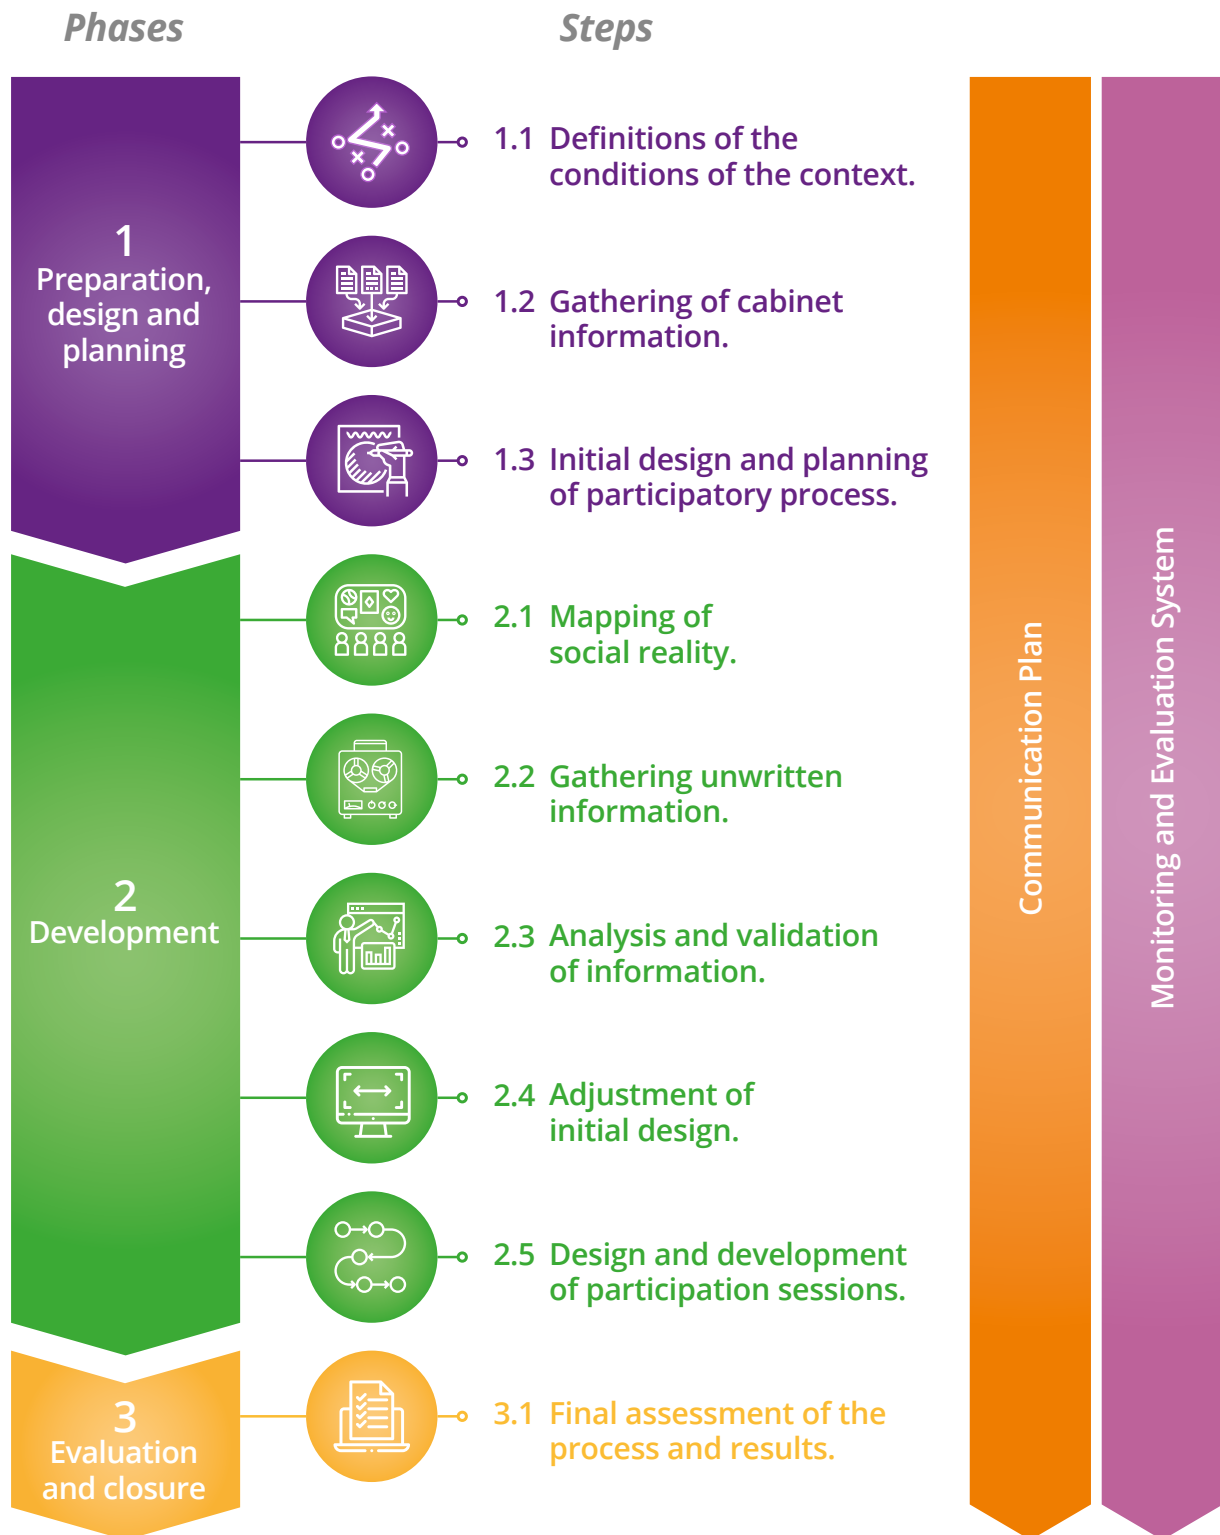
Phases

Steps

1
Preparation, design and planning

1.1 Definitions of the conditions of the context.

1.2 Gathering of cabinet information.

1.3 Initial design and planning of participatory process.

2
Development

2.1 Mapping of social reality.

2.2 Gathering unwritten information.

2.3 Analysis and validation of information.

2.4 Adjustment of initial design.

2.5 Design and development of participation sessions.

3
Evaluation and closure

3.1 Final assessment of the process and results.

Communication Plan

Monitoring and Evaluation System